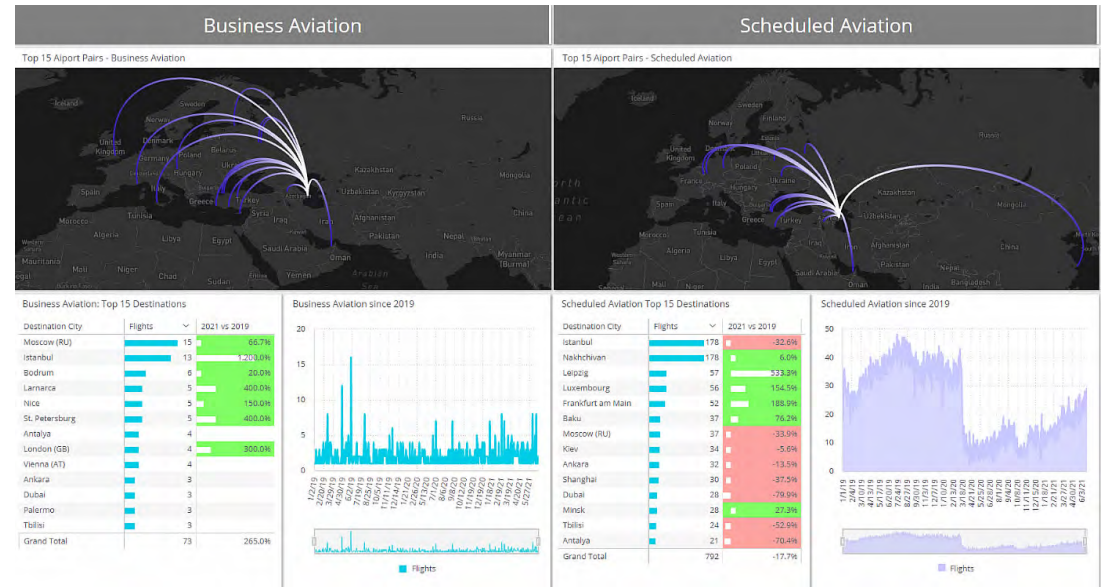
Business Aviation

Scheduled Aviation

Top 15 Aiport Pairs - Business Aviation

Ireland, Sweden, Norway, Russia, United Kingdom, Denmark, Belarus, Germany, Poland, Ukraine, Kazakhstan, France, Hungary, Mongolia, Spain, Italy, Uzbekistan, Kyrgyzstan, Greece, Turkey, Morocco, Tunisia, Syria, Afghanistan, China, Algeria, Iraq, Iran, Libya, Egypt, Pakistan, Nepal, Western Sahara, Saudi Arabia, Myanmar (Burma), Mauritania, Mali, Niger, Oman, Chad, Yemen

Top 15 Aiport Pairs - Scheduled Aviation

Finland, Norway, Sweden, Russia, United Kingdom, Denmark, Belarus, Poland, France, Ukraine, Kazakhstan, Hungary, Mongolia, Italy, Uzbekistan, Spain, Greece, Turkey, China, Tunisia, Afghanistan, Algeria, Pakistan, Libya, Egypt, Saudi Arabia, Niger, Oman, Mali

Business Aviation: Top 15 Destinations

| Destination City | Flights | 2021 vs 2019 |
|---|---|---|
| Moscow (RU) | 15 | 66.7% |
| Istanbul | 13 | 1,200.0% |
| Bodrum | 6 | 20.0% |
| Larnarca | 5 | 400.0% |
| Nice | 5 | 150.0% |
| St. Petersburg | 5 | 400.0% |
| Antalya | 4 | |
| London (GB) | 4 | 300.0% |
| Vienna (AT) | 4 | |
| Ankara | 3 | |
| Dubai | 3 | |
| Palermo | 3 | |
| Tbilisi | 3 | |
| Grand Total | 73 | 265.0% |

Business Aviation since 2019

20
15
10
5
0

1/2/19, 2/20/19, 3/29/19, 5/6/19, 6/12/19, 7/19/19, 8/25/19, 10/2/19, 11/11/19, 12/14/19, 1/21/20, 2/26/20, 5/13/20, 7/1/20, 8/6/20, 9/8/20, 10/12/20, 11/19/20, 12/31/20, 2/19/21, 3/19/21, 4/23/21, 5/27/21

Flights

Scheduled Aviation Top 15 Destinations

| Destination City | Flights | 2021 vs 2019 |
|---|---|---|
| Istanbul | 178 | -32.6% |
| Nakhchivan | 178 | 6.0% |
| Leipzig | 57 | 533.3% |
| Luxembourg | 56 | 154.5% |
| Frankfurt am Main | 52 | 188.9% |
| Baku | 37 | 76.2% |
| Moscow (RU) | 37 | -33.9% |
| Kiev | 34 | -5.6% |
| Ankara | 32 | -13.5% |
| Shanghai | 30 | -37.5% |
| Dubai | 28 | -79.9% |
| Minsk | 28 | 27.3% |
| Tbilisi | 24 | -52.9% |
| Antalya | 21 | -70.4% |
| Grand Total | 792 | -17.7% |

Scheduled Aviation since 2019

50
40
30
20
10
0

1/1/19, 2/4/19, 3/10/19, 4/13/19, 5/17/19, 6/20/19, 7/24/19, 8/27/19, 9/30/19, 11/3/19, 12/7/19, 1/10/20, 2/13/20, 3/18/20, 4/21/20, 5/25/20, 6/28/20, 8/1/20, 9/4/20, 10/8/20, 11/11/20, 12/15/20, 1/18/21, 2/21/21, 3/27/21, 4/30/21, 6/3/21

Flights